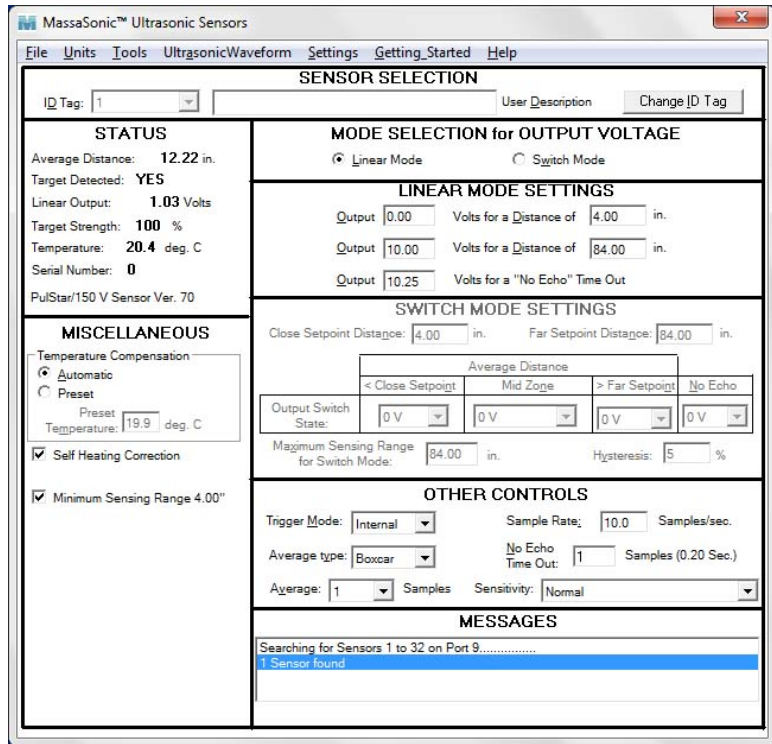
MassaSonic™ Ultrasonic Sensors

File Units Tools UltrasonicWaveform Settings Getting_Started Help

SENSOR SELECTION

ID Tag: 1 User Description Change ID Tag

STATUS

Average Distance: 12.22 in.
Target Detected: YES
Linear Output: 1.03 Volts
Target Strength: 100 %
Temperature: 20.4 deg. C
Serial Number: 0
PulStar/150 V Sensor Ver. 70

MISCELLANEOUS

Temperature Compensation
Automatic
Preset
Preset Temperature: 19.9 deg. C

Self Heating Correction

Minimum Sensing Range 4.00"

MODE SELECTION for OUTPUT VOLTAGE

Linear Mode Switch Mode

LINEAR MODE SETTINGS

Output 0.00 Volts for a Distance of 4.00 in.
Output 10.00 Volts for a Distance of 84.00 in.
Output 10.25 Volts for a "No Echo" Time Out

SWITCH MODE SETTINGS

Close Setpoint Distance: 4.00 in. Far Setpoint Distance: 84.00 in.

| | Average Distance | | | |
|---|---|---|---|---|
| | < Close Setpoint | Mid Zone | > Far Setpoint | No Echo |
| Output Switch State: | 0 V | 0 V | 0 V | 0 V |

Maximum Sensing Range for Switch Mode: 84.00 in. Hysteresis: 5 %

OTHER CONTROLS

Trigger Mode: Internal Sample Rate: 10.0 Samples/sec.
Average type: Boxcar No Echo Time Out: 1 Samples (0.20 Sec.)
Average: 1 Samples Sensitivity: Normal

MESSAGES

Searching for Sensors 1 to 32 on Port 9................
1 Sensor found